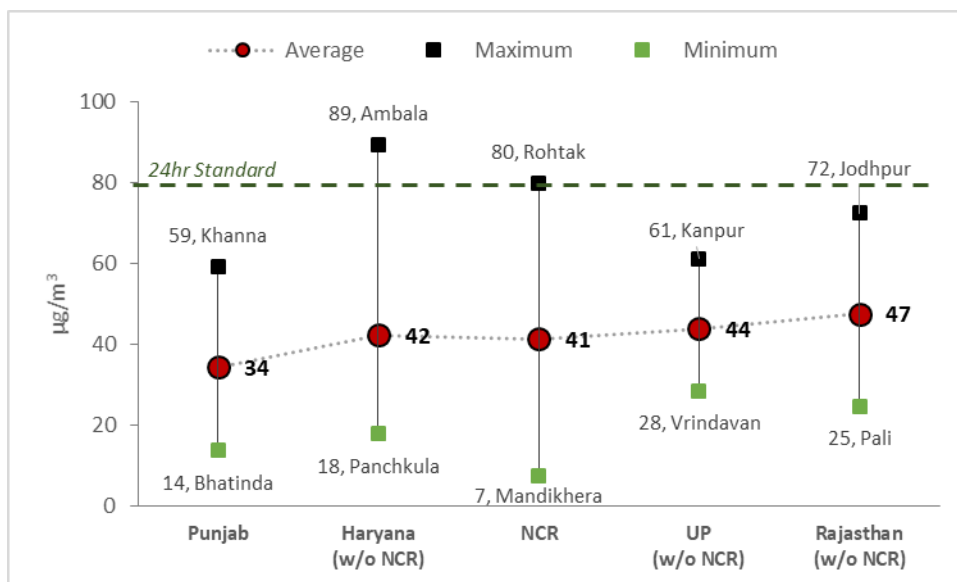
Average Maximum Minimum

100
80
60
40
20
0

$\mu g/m^3$

24hr Standard

59, Khanna
34
14, Bhatinda

89, Ambala
42
18, Panchkula

80, Rohtak
41
7, Mandikhera

61, Kanpur
44
28, Vrindavan

72, Jodhpur
47
25, Pali

Punjab
Haryana (w/o NCR)
NCR
UP (w/o NCR)
Rajasthan (w/o NCR)